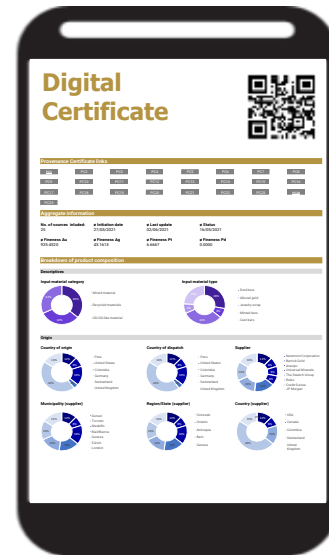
Digital Certificate

Provenance Certificate links

PC1 PC2 PC3 PC4 PC5 PC6 PC7 PC8
PC9 PC10 PC11 PC12 PC13 PC14 PC15 PC16
PC17 PC18 PC19 PC20 PC21 PC22 PC23 PC24
PC25

Aggregate information

No. of sources included: 25
Initiation date 27/05/2021
Last update 02/06/2021
Status 16/05/2021

Fineness Au 925.0000
Fineness Ag 25.1413
Fineness Pt 6.6667
Fineness Pd 0.0000

Breakdown of product composition

Descriptives

Input material category
Input material type

Origin

Country of origin
Country of dispatch
Supplier

Municipality (supplier)
Region/State (supplier)
Country (supplier)